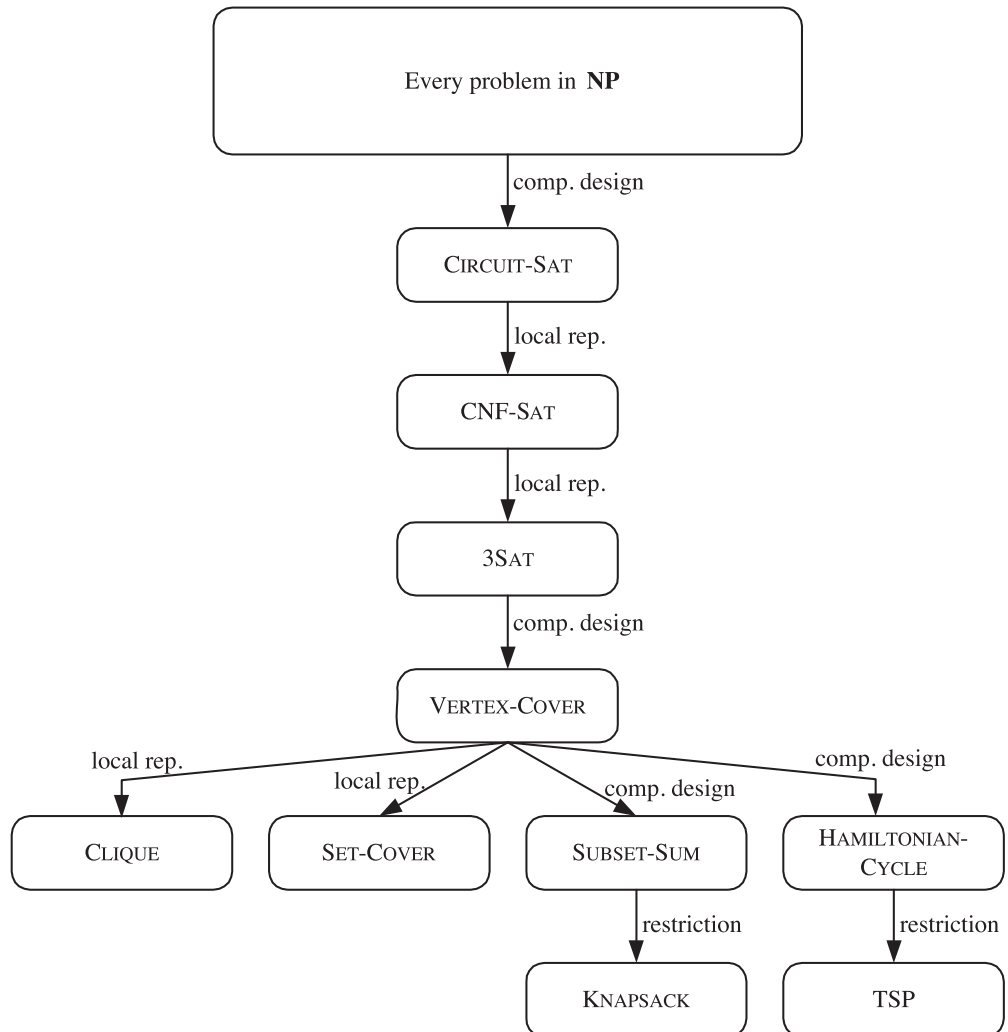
Every problem in **NP**

comp. design

CIRCUIT-SAT

local rep.

CNF-SAT

local rep.

3SAT

comp. design

VERTEX-COVER

local rep.

local rep.

comp. design

comp. design

CLIQUE

SET-COVER

SUBSET-SUM

HAMILTONIAN-CYCLE

restriction

restriction

KNAPSACK

TSP